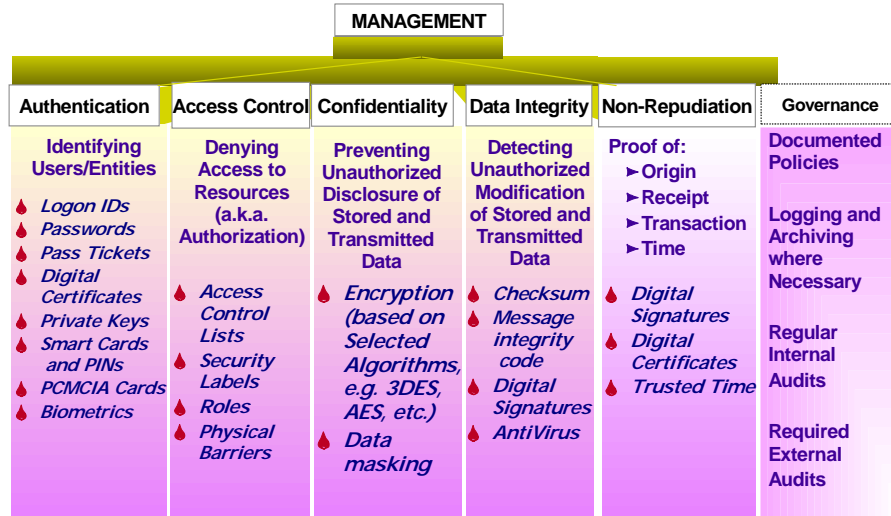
MANAGEMENT

Authentication

Identifying Users/Entities

Logon IDs
Passwords
Pass Tickets
Digital Certificates
Private Keys
Smart Cards and PINs
PCMCIA Cards
Biometrics

Access Control

Denying Access to Resources (a.k.a. Authorization)

Access Control Lists
Security Labels
Roles
Physical Barriers

Confidentiality

Preventing Unauthorized Disclosure of Stored and Transmitted Data

Encryption (based on Selected Algorithms, e.g. 3DES, AES, etc.)
Data masking

Data Integrity

Detecting Unauthorized Modification of Stored and Transmitted Data

Checksum
Message integrity code
Digital Signatures
AntiVirus

Non-Repudiation

Proof of:
►Origin
►Receipt
►Transaction
►Time

Digital Signatures
Digital Certificates
Trusted Time

Governance

Documented Policies

Logging and Archiving where Necessary

Regular Internal Audits

Required External Audits